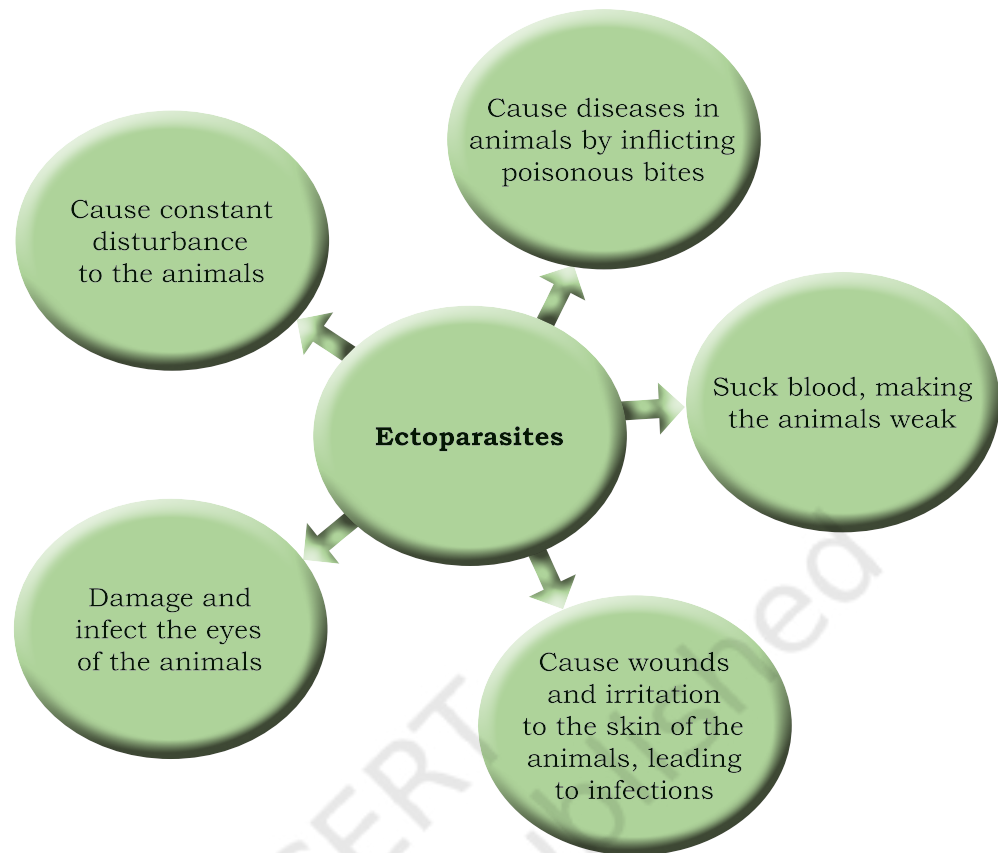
Ectoparasites

Cause diseases in animals by inflicting poisonous bites

Suck blood, making the animals weak

Cause wounds and irritation to the skin of the animals, leading to infections

Damage and infect the eyes of the animals

Cause constant disturbance to the animals

NCERT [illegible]lished